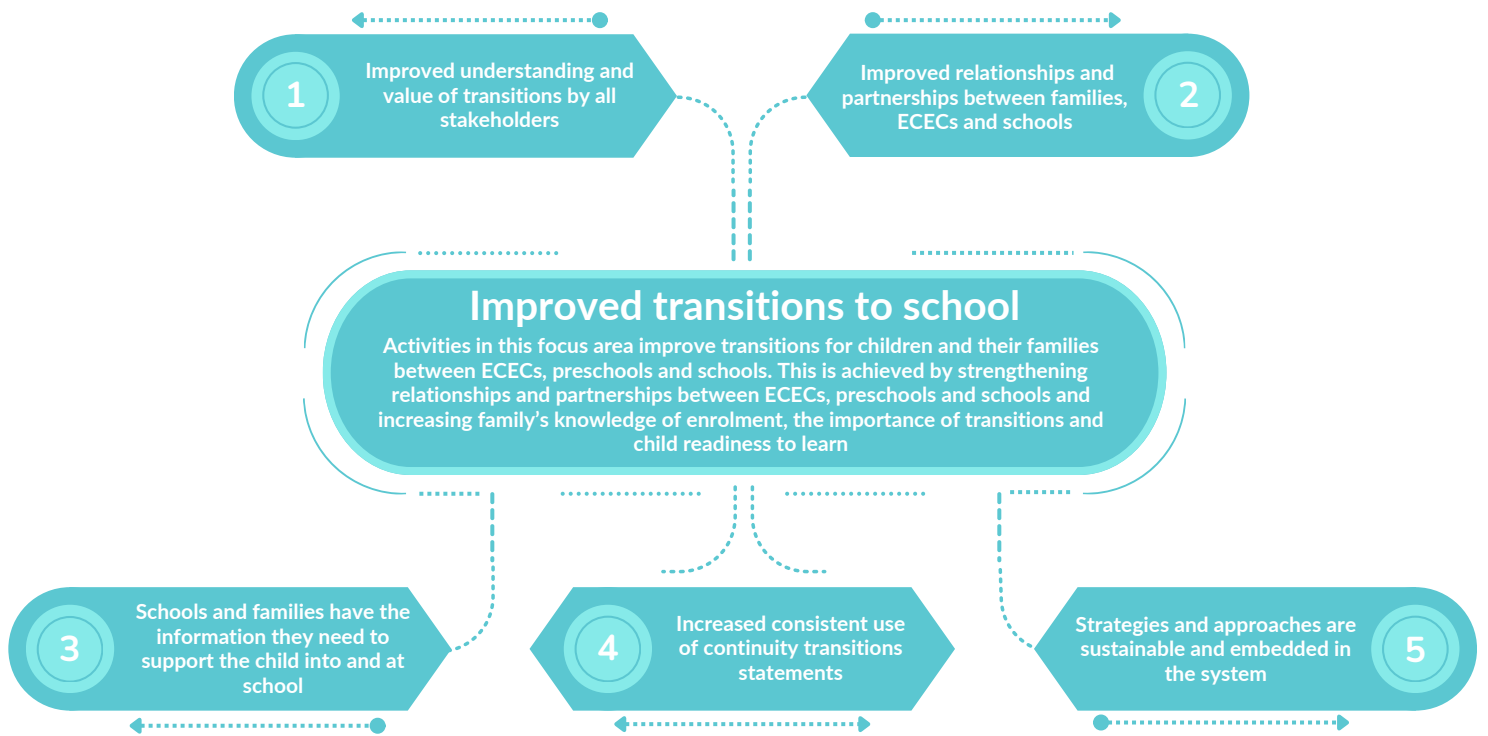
1
Improved understanding and value of transitions by all stakeholders

Improved relationships and partnerships between families, ECECs and schools
2

Improved transitions to school
Activities in this focus area improve transitions for children and their families between ECECs, preschools and schools. This is achieved by strengthening relationships and partnerships between ECECs, preschools and schools and increasing family's knowledge of enrolment, the importance of transitions and child readiness to learn

3
Schools and families have the information they need to support the child into and at school

4
Increased consistent use of continuity transitions statements

Strategies and approaches are sustainable and embedded in the system
5